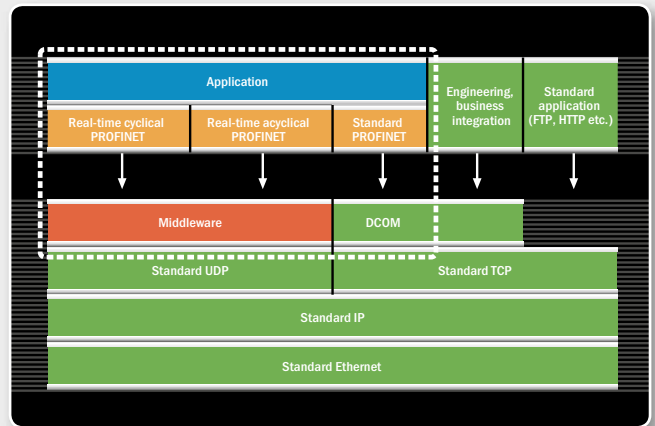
Application

Real-time cyclical PROFINET

Real-time acyclical PROFINET

Standard PROFINET

Engineering, business integration

Standard application (FTP, HTTP etc.)

Middleware

DCOM

Standard UDP

Standard TCP

Standard IP

Standard Ethernet